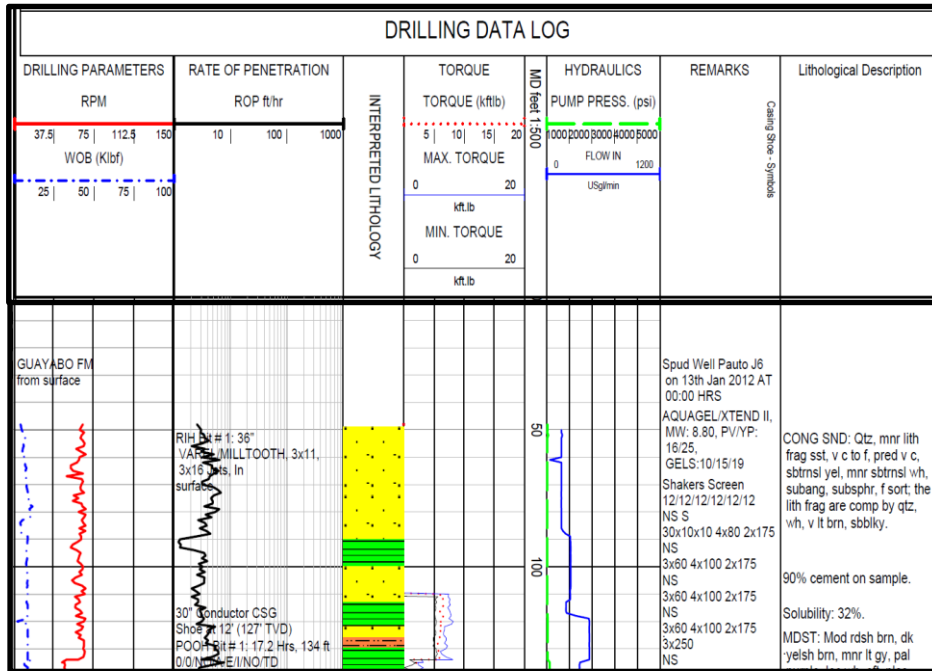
DRILLING DATA LOG

| DRILLING PARAMETERS | RATE OF PENETRATION | INTERPRETED LITHOLOGY | TORQUE | MD feet 1:500 | HYDRAULICS | REMARKS | Lithological Description |
|---|---|---|---|---|---|---|---|
| RPM 37.5 75 112.5 150 WOB (Klbf) 25 50 75 100 | ROP ft/hr 10 100 1000 | | TORQUE (kftlb) 5 10 15 20 MAX. TORQUE 0 20 kft.lb MIN. TORQUE 0 20 kft.lb | | PUMP PRESS. (psi) 1000 2000 3000 4000 5000 FLOW IN 0 1200 USgl/min | Casing Shoe - Symbols | |

GUAYABO FM from surface

RIH Bit # 1: 36" VAREL/MILLTOOTH, 3x11, 3x16 Jets, In surface

30" Conductor CSG Shoe at 12' (127' TVD) POOH Bit # 1: 17.2 Hrs, 134 ft 0/0/NO/A/E/I/NO/TD

50

100

Spud Well Pauto J6 on 13th Jan 2012 AT 00:00 HRS
AQUAGEL/XTEND II, MW: 8.80, PV/YP: 16/25, GELS:10/15/19
Shakers Screen 12/12/12/12/12/12 NS S
30x10x10 4x80 2x175 NS
3x60 4x100 2x175 NS
3x60 4x100 2x175 NS
3x60 4x100 2x175 NS
3x250 NS

CONG SND: Qtz, mnr lith frag sst, v c to f, pred v c, sbtrnsl yel, mnr sbtrnsl wh, subang, subsphr, f sort; the lith frag are comp by qtz, wh, v lt brn, sbblky.

90% cement on sample.

Solubility: 32%.

MDST: Mod rdsh brn, dk yelsh brn, mnr lt gy, pal